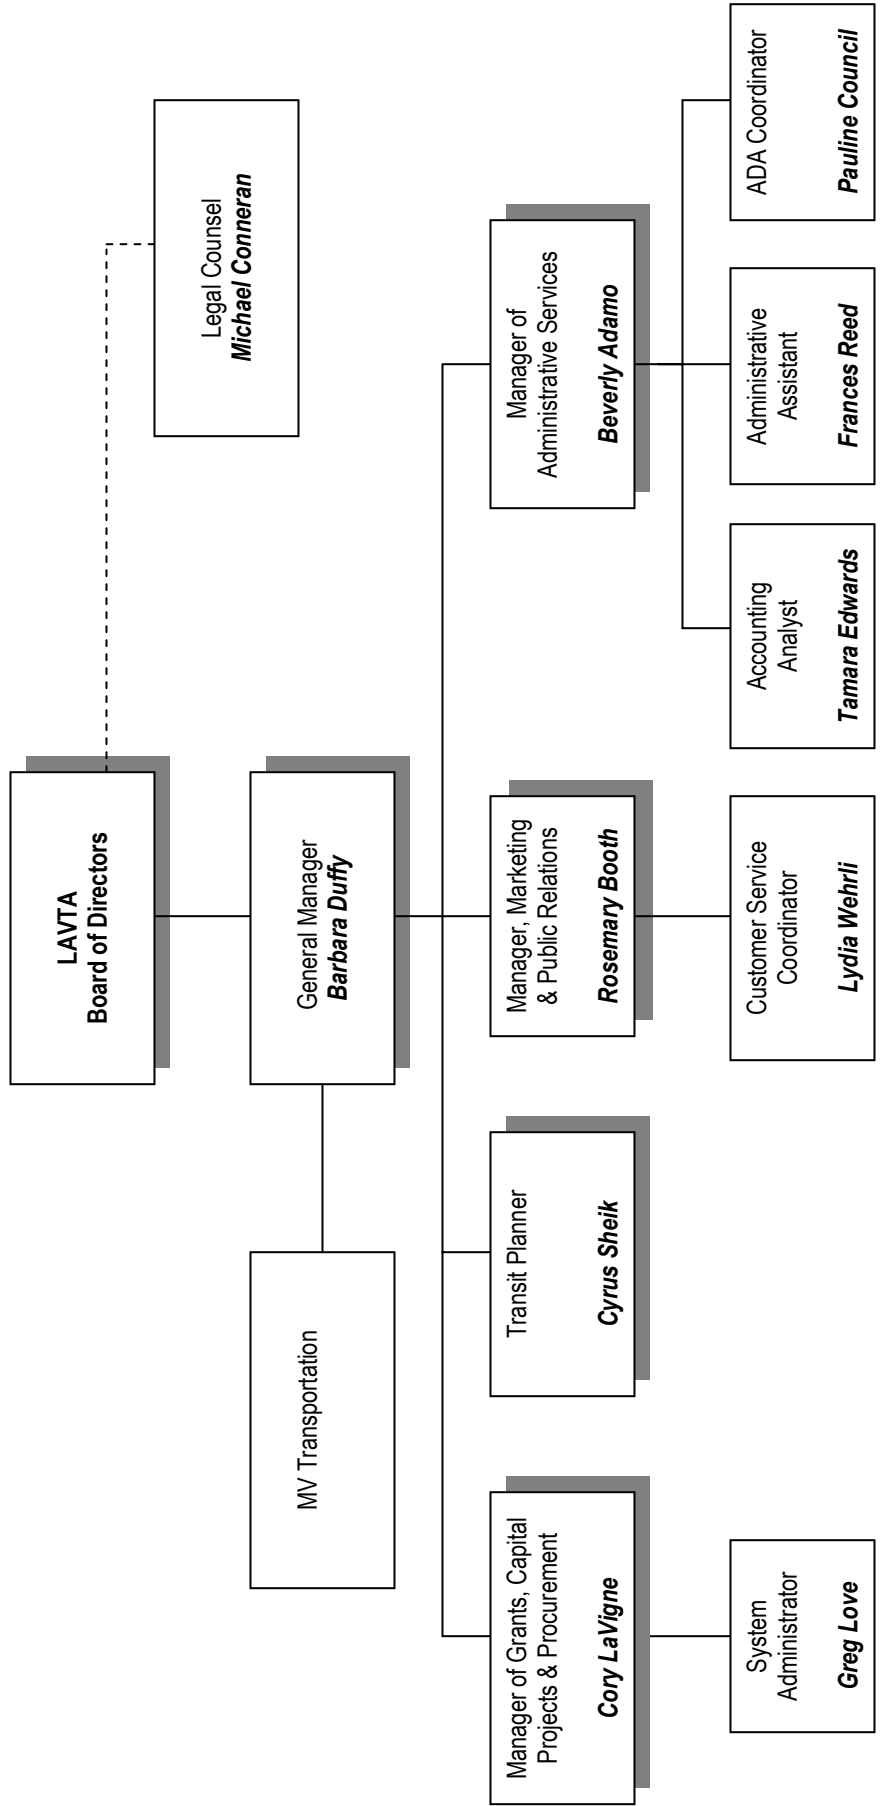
LAVTA
Board of Directors

Legal Counsel
Michael Conneran

General Manager
Barbara Duffy

MV Transportation

Manager of Grants, Capital Projects & Procurement
Cory LaVigne

Transit Planner
Cyrus Sheik

Manager, Marketing & Public Relations
Rosemary Booth

Manager of Administrative Services
Beverly Adamo

System Administrator
Greg Love

Customer Service Coordinator
Lydia Wehrli

Accounting Analyst
Tamara Edwards

Administrative Assistant
Frances Reed

ADA Coordinator
Pauline Council